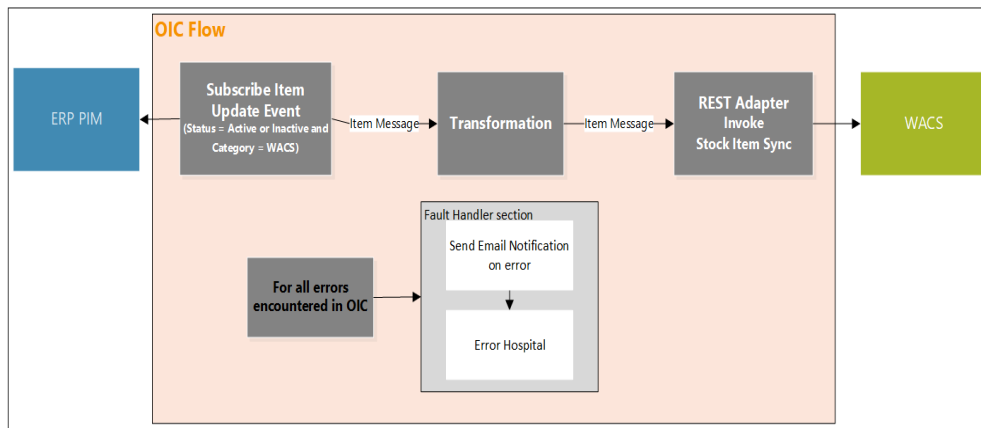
OIC Flow

ERP PIM

Subscribe Item Update Event
(Status = Active or Inactive and Category = WACS)

Item Message

Transformation

Item Message

REST Adapter
Invoke
Stock Item Sync

WACS

Fault Handler section

Send Email Notification on error

Error Hospital

For all errors encountered in OIC